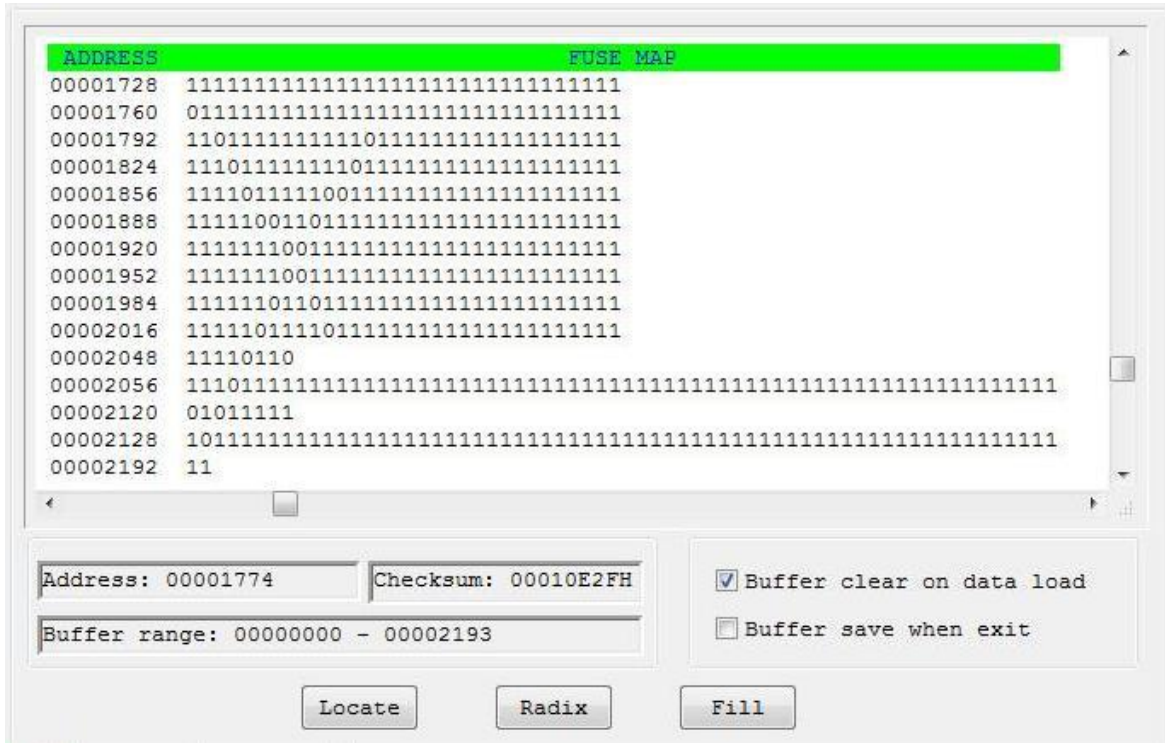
| ADDRESS | FUSE MAP |
|---|---|
| 00001728 | 11111111111111111111111111111111 |
| 00001760 | 01111111111111111111111111111111 |
| 00001792 | 11011111111101111111111111111111 |
| 00001824 | 11101111111101111111111111111111 |
| 00001856 | 11110111110011111111111111111111 |
| 00001888 | 11111001101111111111111111111111 |
| 00001920 | 11111110011111111111111111111111 |
| 00001952 | 11111110011111111111111111111111 |
| 00001984 | 11111011011111111111111111111111 |
| 00002016 | 11111011110111111111111111111111 |
| 00002048 | 11110110 |
| 00002056 | 1110111111111111111111111111111111111111111111111111111111111111 |
| 00002120 | 01011111 |
| 00002128 | 1011111111111111111111111111111111111111111111111111111111111111 |
| 00002192 | 11 |

Address: 00001774

Checksum: 00010E2FH

Buffer range: 00000000 - 00002193

Buffer clear on data load

Buffer save when exit

Locate

Radix

Fill